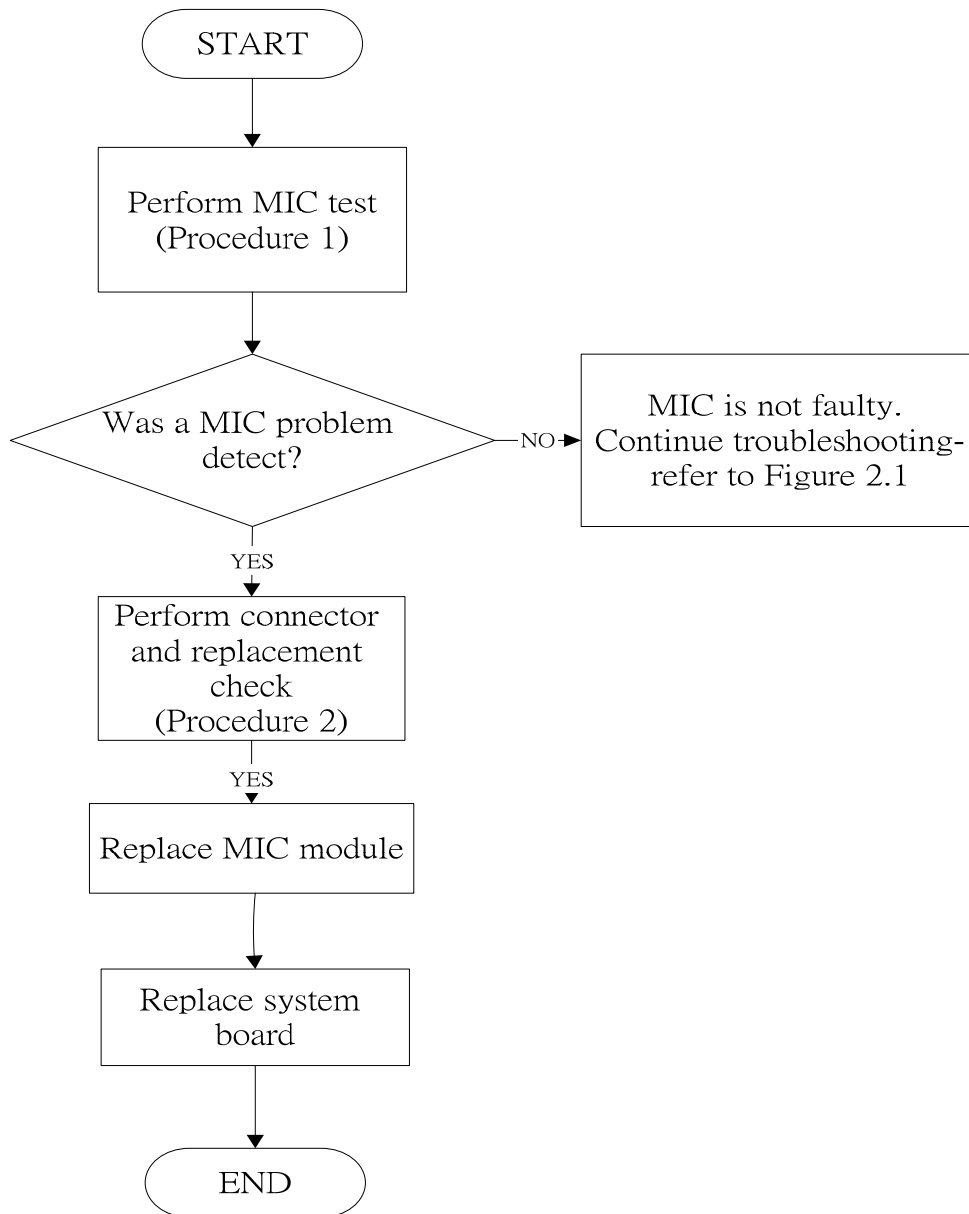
START

Perform MIC test (Procedure 1)

Was a MIC problem detect?

NO

MIC is not faulty. Continue troubleshooting-refer to Figure 2.1

YES

Perform connector and replacement check (Procedure 2)

YES

Replace MIC module

Replace system board

END